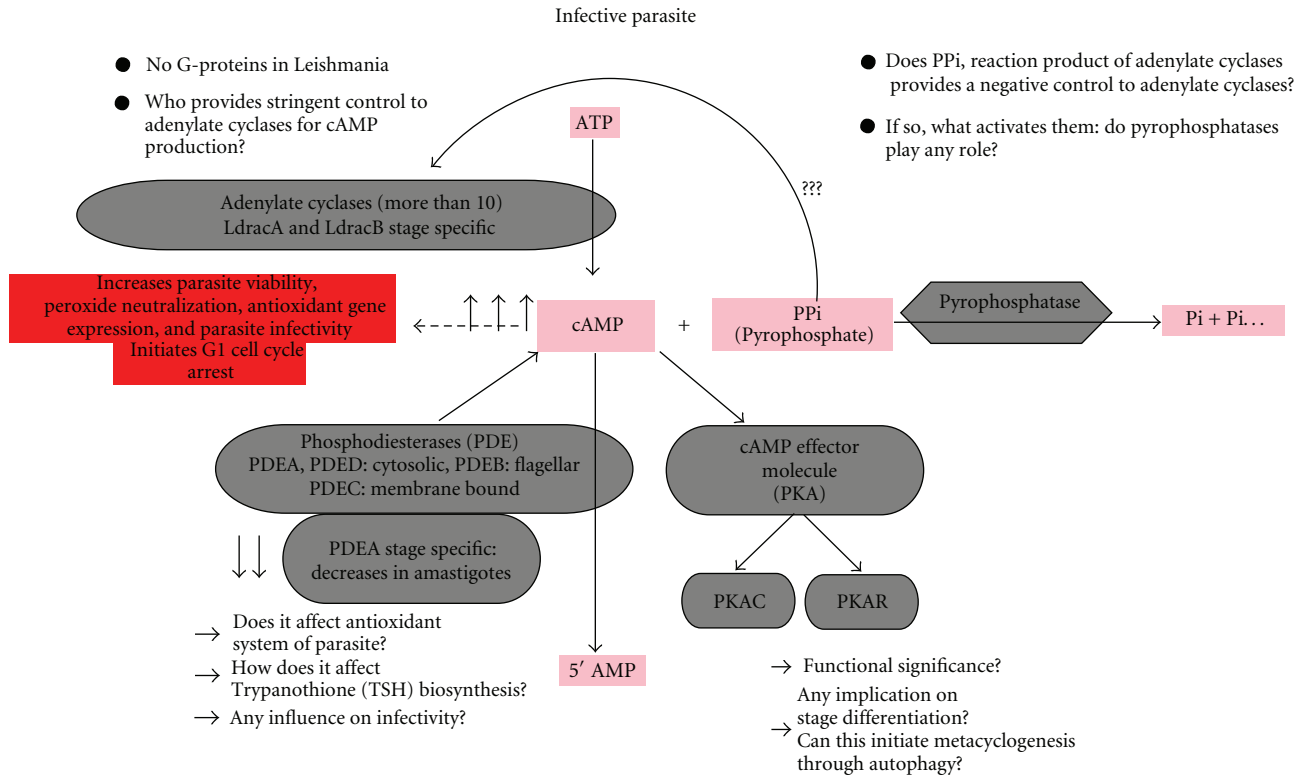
Infective parasite

No G-proteins in Leishmania

Who provides stringent control to adenylate cyclases for cAMP production?

Does PPi, reaction product of adenylate cyclases provides a negative control to adenylate cyclases?

If so, what activates them: do pyrophosphatases play any role?

ATP

???

Adenylate cyclases (more than 10)
LdracA and LdracB stage specific

Increases parasite viability, peroxide neutralization, antioxidant gene expression, and parasite infectivity
Initiates G1 cell cycle arrest

cAMP

+

PPi
(Pyrophosphate)

Pyrophosphatase

Pi + Pi. . .

Phosphodiesterases (PDE)
PDEA, PDED: cytosolic, PDEB: flagellar
PDEC: membrane bound

cAMP effector molecule
(PKA)

PDEA stage specific: decreases in amastigotes

PKAC

PKAR

→ Does it affect antioxidant system of parasite?

→ How does it affect Trypanothione (TSH) biosynthesis?

→ Any influence on infectivity?

5′ AMP

→ Functional significance?

→ Any implication on stage differentiation?
Can this initiate metacyclogenesis through autophagy?